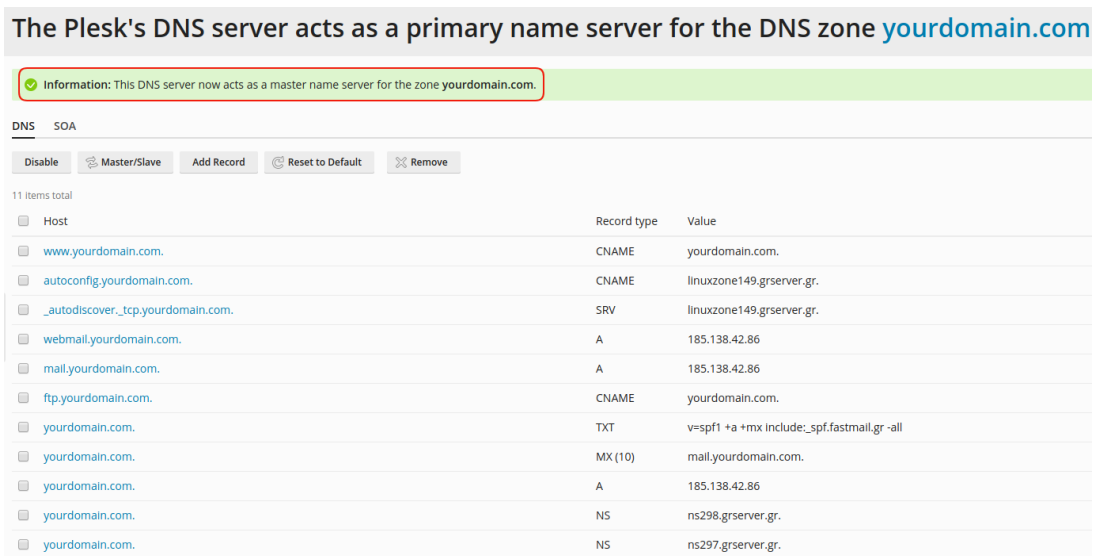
The Plesk's DNS server acts as a primary name server for the DNS zone yourdomain.com

Information: This DNS server now acts as a master name server for the zone yourdomain.com.

DNS SOA

Disable Master/Slave Add Record Reset to Default Remove

11 items total

| Host | Record type | Value |
|---|---|---|
| www.yourdomain.com. | CNAME | yourdomain.com. |
| autoconfig.yourdomain.com. | CNAME | linuxzone149.grserver.gr. |
| _autodiscover._tcp.yourdomain.com. | SRV | linuxzone149.grserver.gr. |
| webmail.yourdomain.com. | A | 185.138.42.86 |
| mail.yourdomain.com. | A | 185.138.42.86 |
| ftp.yourdomain.com. | CNAME | yourdomain.com. |
| yourdomain.com. | TXT | v=spf1 +a +mx include:_spf.fastmail.gr -all |
| yourdomain.com. | MX (10) | mail.yourdomain.com. |
| yourdomain.com. | A | 185.138.42.86 |
| yourdomain.com. | NS | ns298.grserver.gr. |
| yourdomain.com. | NS | ns297.grserver.gr. |